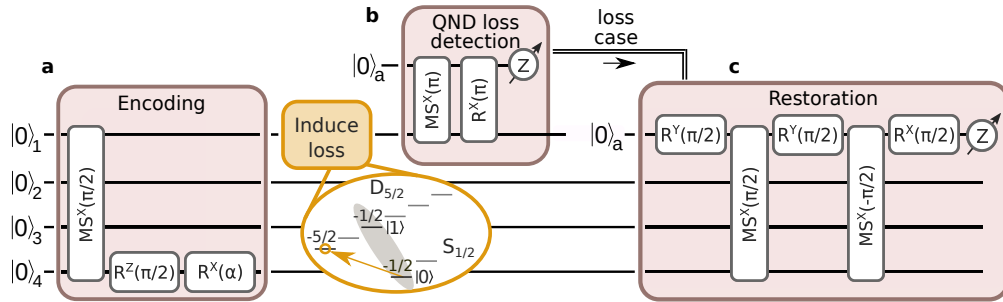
a

Encoding

$|0\rangle_1$

$|0\rangle_2$

$|0\rangle_3$

$|0\rangle_4$

$MS^X(\pi/2)$

$R^Z(\pi/2)$

$R^X(\alpha)$

Induce loss

$D_{5/2}$

-1/2

$|1\rangle$

-5/2

$S_{1/2}$

-1/2

$|0\rangle$

b

QND loss detection

$|0\rangle_a$

$MS^X(\pi)$

$R^X(\pi)$

Z

loss case

c

Restoration

$|0\rangle_a$

$R^Y(\pi/2)$

$MS^X(\pi/2)$

$R^Y(\pi/2)$

$MS^X(-\pi/2)$

$R^X(\pi/2)$

Z